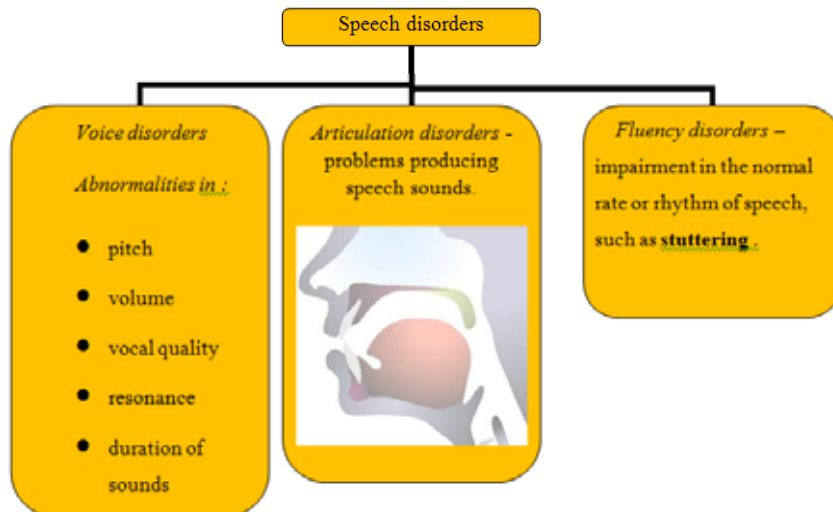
Speech disorders

*Voice disorders*

*Abnormalities in :*

- pitch
- volume
- vocal quality
- resonance
- duration of sounds

*Articulation disorders* - problems producing speech sounds.

*Fluency disorders* – impairment in the normal rate or rhythm of speech, such as **stuttering** .